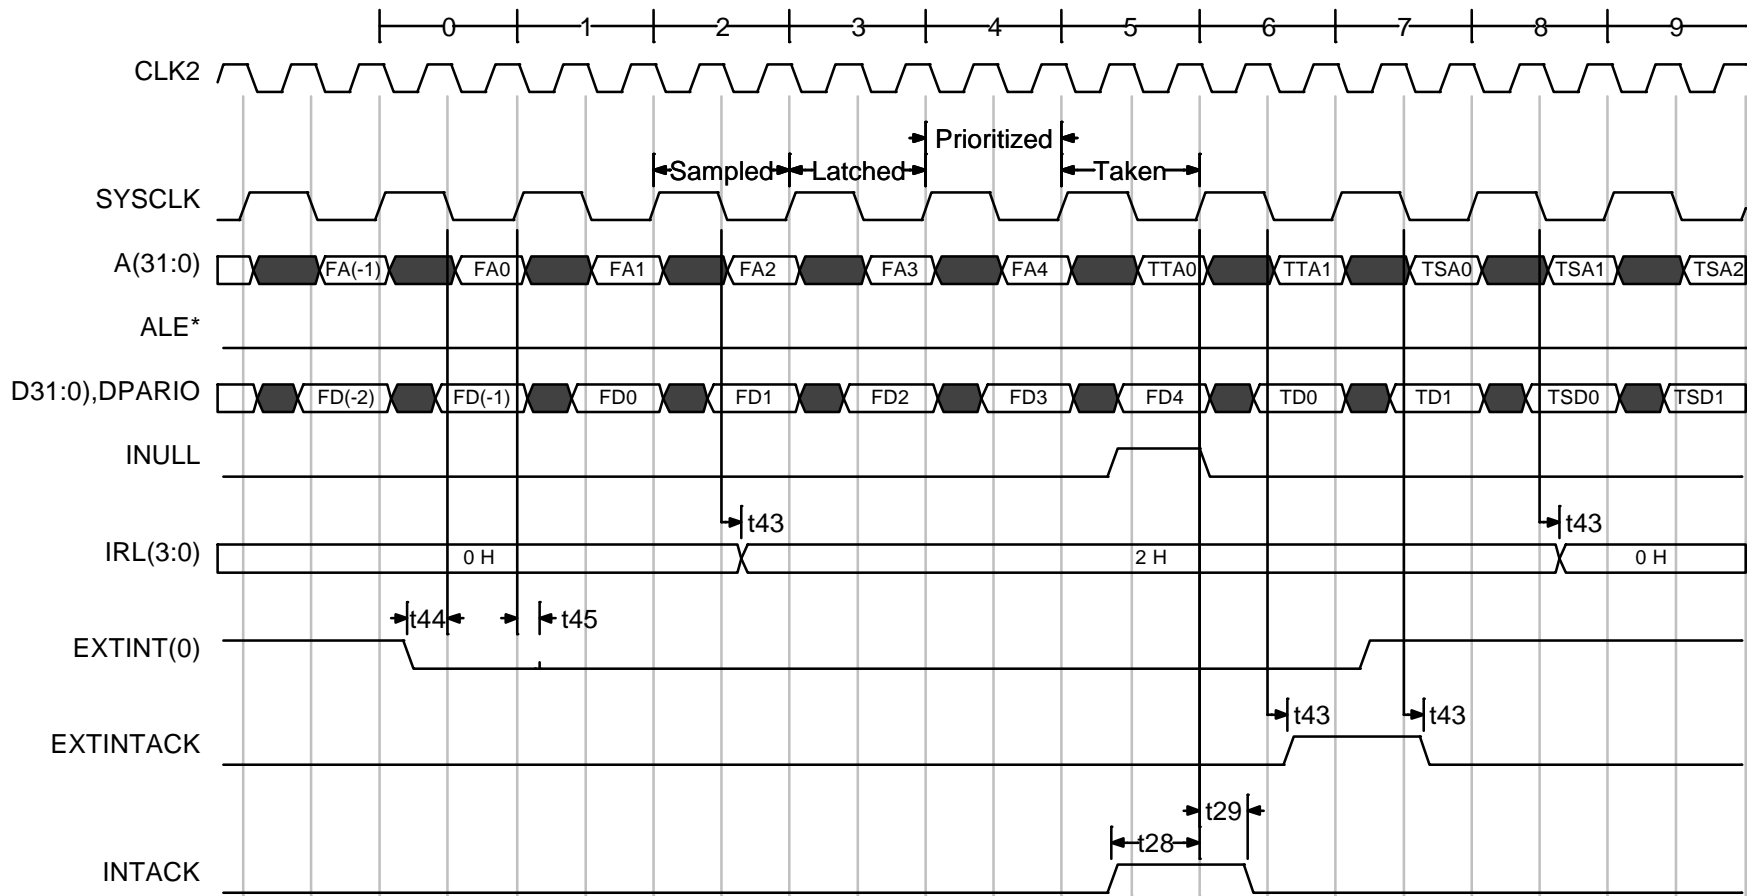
0 1 2 3 4 5 6 7 8 9

CLK2

Prioritized

Sampled Latched Taken

SYSCLK

A(31:0) FA(-1) FA0 FA1 FA2 FA3 FA4 TTA0 TTA1 TSA0 TSA1 TSA2

ALE*

D31:0),DPARIO FD(-2) FD(-1) FD0 FD1 FD2 FD3 FD4 TD0 TD1 TSD0 TSD1

INULL

t43 t43

IRL(3:0) 0 H 2 H 0 H

t44 t45

EXTINT(0)

t43 t43

EXTINTACK

t29

t28

INTACK